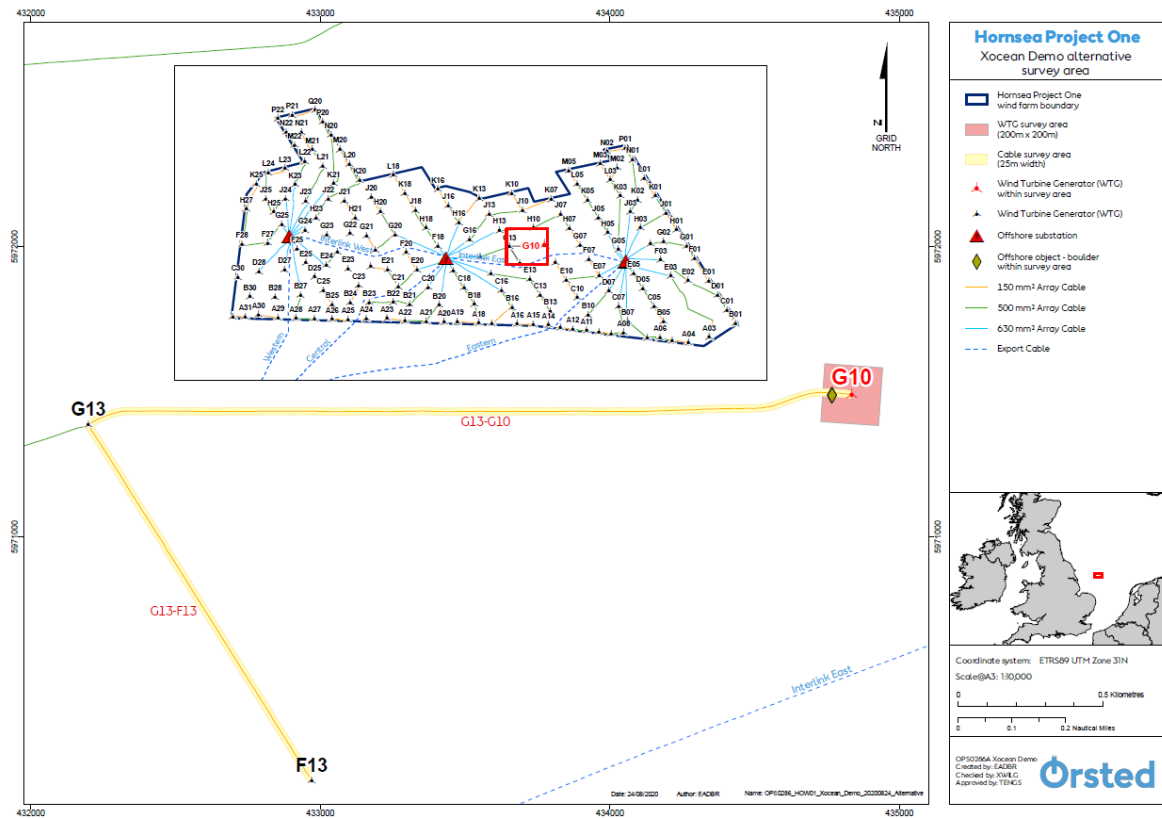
432000 433000 434000 435000

5972000 5971000

Hornsea Project One
Xocean Demo alternative survey area

Hornsea Project One wind farm boundary
WTG survey area (200m x 200m)
Cable survey area (25m width)
Wind Turbine Generator (WTG) within survey area
Wind Turbine Generator (WTG)
Offshore substation
Offshore object - boulder within survey area
150 mm² Array Cable
500 mm² Array Cable
630 mm² Array Cable
Export Cable

N
GRID NORTH

P22 P21 Q20 P20 N22 N21 M22 M21 N20 M20 L22 L21 L20 K20 L24 L23 K25 K23 J25 J24 J23 J22 K21 J21 H27 H25 H23 H21 J20 H20 L18 K18 K16 J18 G25 G24 G23 G22 G21 G20 H18 H16 J16 K13 K10 K07 M05 L05 N02 M03 P01 N01 M02 L03 K05 K03 E01 K02 K01 F28 F27 E25 E24 E23 E21 E20 F20 F18 G16 H13 J13 J10 J07 H10 H07 J05 H05 J03 H03 J01 H01 G10 G07 G05 G02 G01 F01 F03 F07 E07 E05 E03 E02 E01 D01 C01 B01 C30 D28 D27 D25 C25 B27 B28 B30 A31 A30 A29 A28 A27 A26 A25 B25 B24 C23 B23 B22 C21 B21 A24 A23 A22 C20 B20 A21 A20 A19 C18 B18 A18 C16 B16 A16 A15 A14 B13 C13 E13 F13 E10 C10 B10 A12 A11 D07 C07 B07 A08 D05 C05 B05 A06 A04 A03
Interlink West
Interlink East
Western
Central
Eastern

G10
G13
G13-G10
G13-F13
F13
Interlink East

Coordinate system: ETRS89 UTM Zone 31N
Scale@A3: 1:10,000
0 0.5 Kilometres
0 0.1 0.2 Nautical Miles

OPS0286A Xocean Demo
Created by: EADBR
Checked by: XWILG
Approved by: TENGS

Ørsted

Date: 24/08/2020 Author: EADBR Name: OPS0286_HOW01_Xocean_Demo_20200824_Alternative